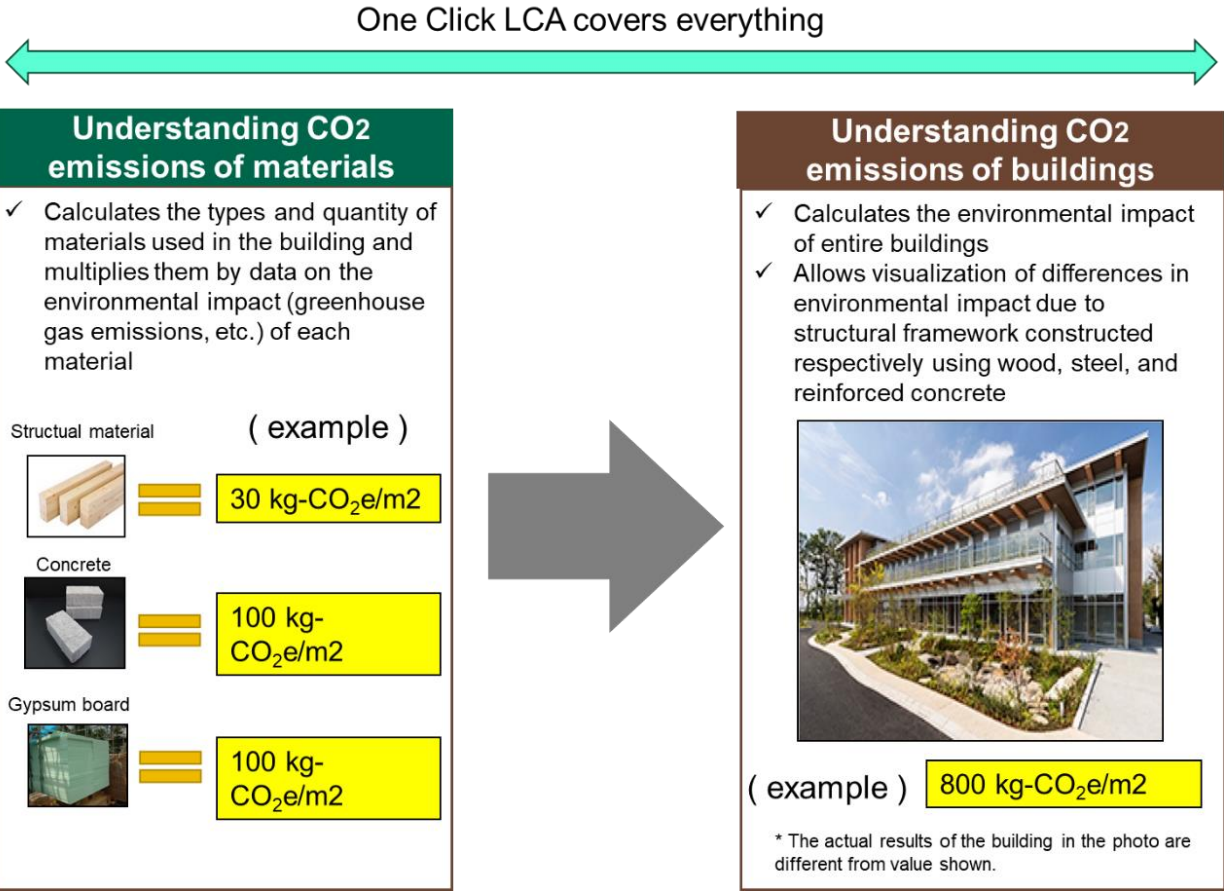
One Click LCA covers everything

Understanding CO2 emissions of materials

✓ Calculates the types and quantity of materials used in the building and multiplies them by data on the environmental impact (greenhouse gas emissions, etc.) of each material

Structual material

( example )

30 kg-$CO_2$e/m2

Concrete

100 kg-$CO_2$e/m2

Gypsum board

100 kg-$CO_2$e/m2

Understanding CO2 emissions of buildings

✓ Calculates the environmental impact of entire buildings
✓ Allows visualization of differences in environmental impact due to structural framework constructed respectively using wood, steel, and reinforced concrete

( example ) 800 kg-$CO_2$e/m2

* The actual results of the building in the photo are different from value shown.